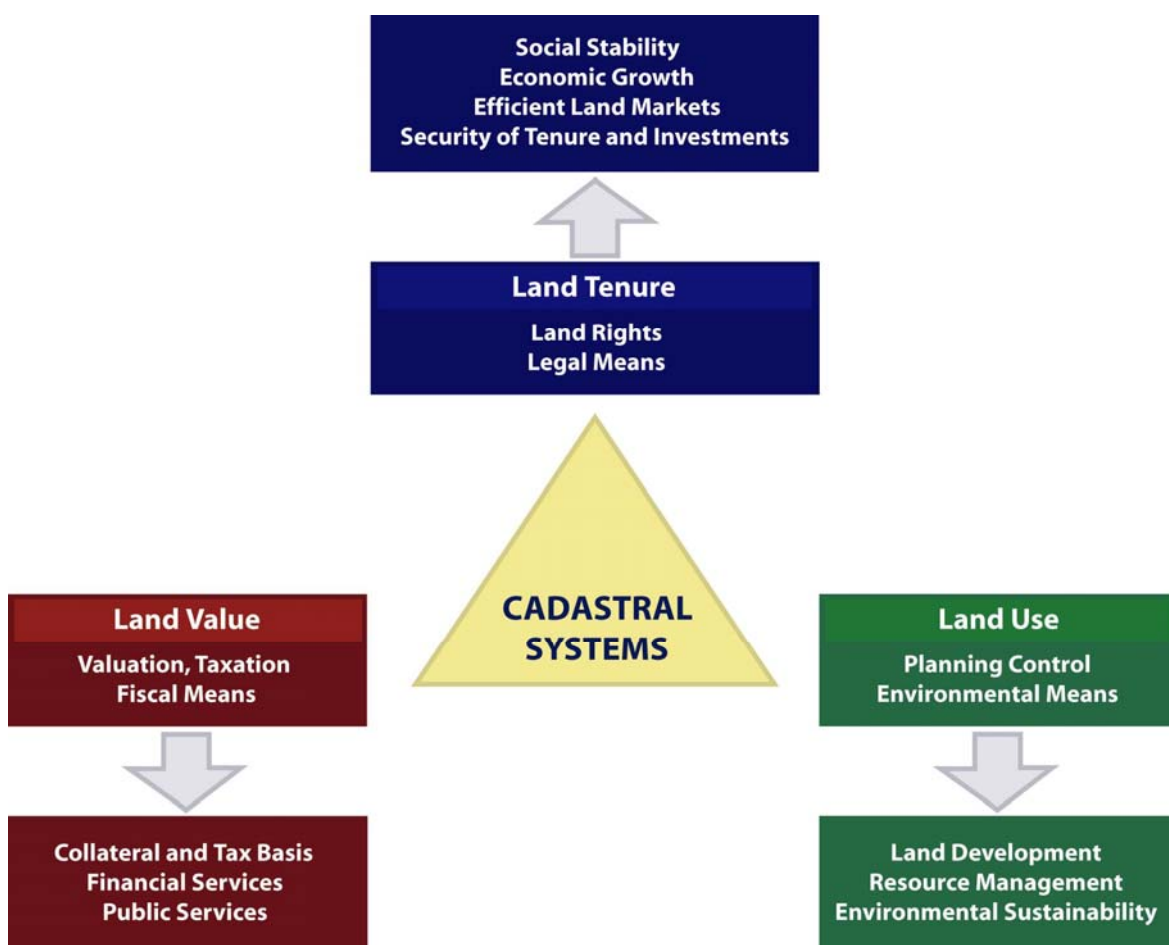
Social Stability
Economic Growth
Efficient Land Markets
Security of Tenure and Investments

Land Tenure

Land Rights
Legal Means

CADASTRAL SYSTEMS

Land Value

Valuation, Taxation
Fiscal Means

Collateral and Tax Basis
Financial Services
Public Services

Land Use

Planning Control
Environmental Means

Land Development
Resource Management
Environmental Sustainability